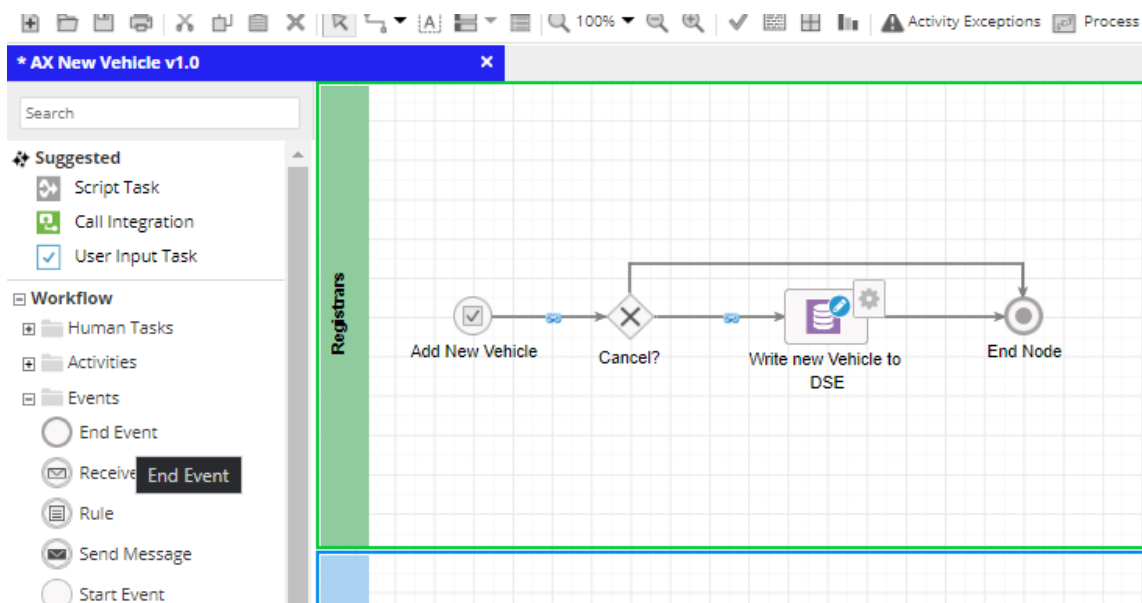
100% Activity Exceptions Process

* AX New Vehicle v1.0 ×

Search

Suggested
Script Task
Call Integration
User Input Task

Workflow
Human Tasks
Activities
Events
End Event
Receive End Event
Rule
Send Message
Start Event

Registrars

Add New Vehicle
Cancel?
Write new Vehicle to DSE
End Node